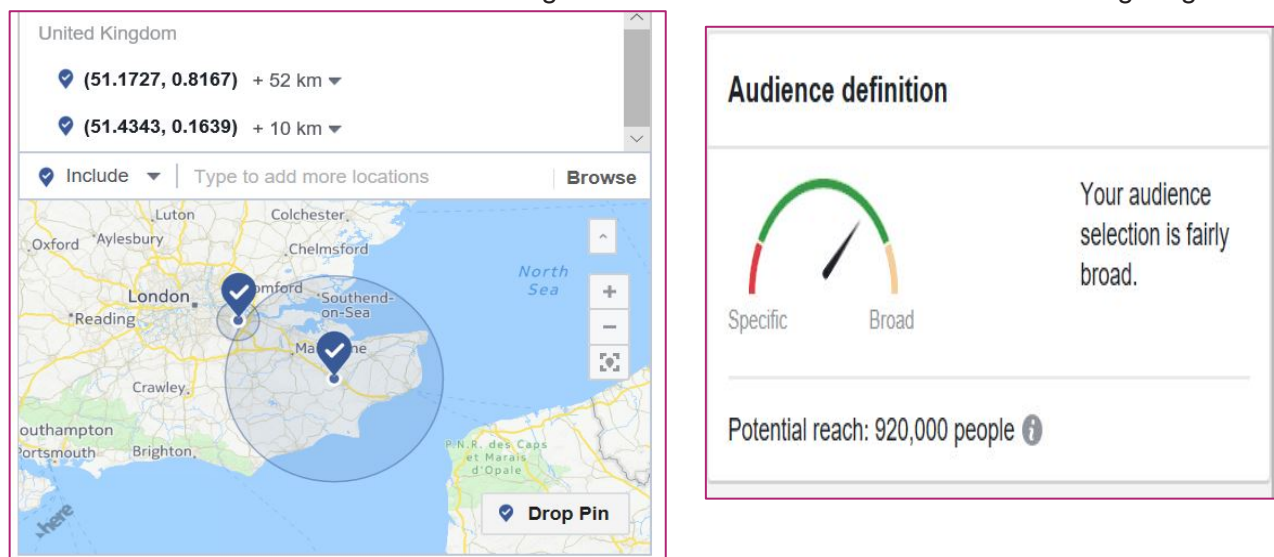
United Kingdom

(51.1727, 0.8167) + 52 km

(51.4343, 0.1639) + 10 km

Include | Type to add more locations | Browse

Luton
Colchester
Oxford
Aylesbury
Chelmsford
North Sea
London
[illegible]mford
Southend-on-Sea
Reading
Ma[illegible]ne
Crawley
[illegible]outhampton
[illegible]ortsmouth
Brighton
P.N.R. des Caps et Marais d'Opale
here

Drop Pin

Audience definition

Your audience selection is fairly broad.

Specific
Broad

Potential reach: 920,000 people